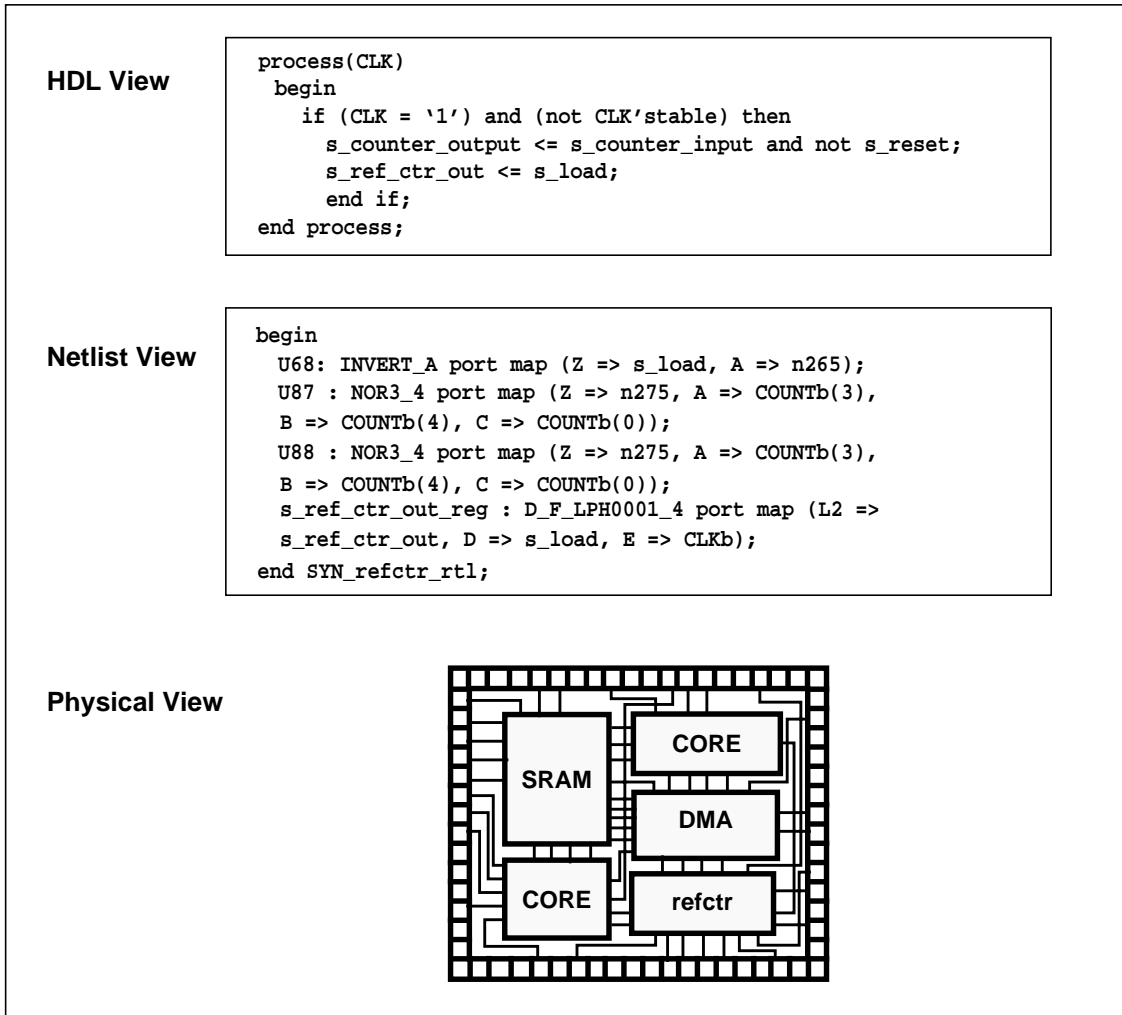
HDL View

```
process(CLK)
 begin
   if (CLK = '1') and (not CLK'stable) then
     s_counter_output <= s_counter_input and not s_reset;
     s_ref_ctr_out <= s_load;
     end if;
end process;
```

Netlist View

```
begin
 U68: INVERT_A port map (Z => s_load, A => n265);
 U87 : NOR3_4 port map (Z => n275, A => COUNTb(3),
 B => COUNTb(4), C => COUNTb(0));
 U88 : NOR3_4 port map (Z => n275, A => COUNTb(3),
 B => COUNTb(4), C => COUNTb(0));
 s_ref_ctr_out_reg : D_F_LPH0001_4 port map (L2 =>
 s_ref_ctr_out, D => s_load, E => CLKb);
end SYN_refctr_rtl;
```

Physical View

SRAM

CORE

DMA

CORE

refctr